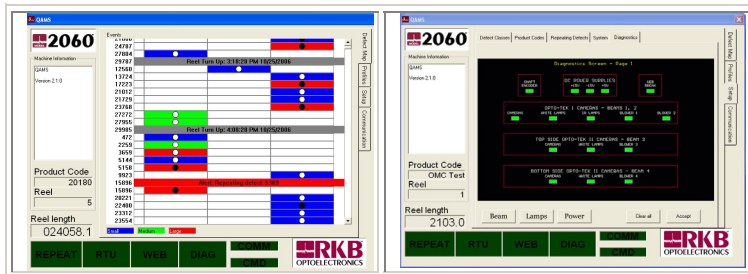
QAMS

2060

Machine Information
QAMS
Version 2.1.0

Events
21000
24787
27884
29787 Reel Turn Up: 3:18:29 PM 10/25/2006
12568
13724
17223
21012
21729
23768
27272
27955
29985 Reel Turn Up: 4:08:28 PM 10/25/2006
472
2259
3659
5144
5158
9923
15896 Alert: Repeating defect: 5163
15896
20221
22480
23312
23554

Small Medium Large

Product Code
20180
Reel
5

Reel length
024058.1

REPEAT RTU WEB DIAG COMM CMD

RKB OPTOELECTRONICS

Defect Map Profiles Setup Communication

QAMS

2060

Machine Information
QAMS
Version 2.1.0

Defect Classes Product Codes Repeating Defects System Diagnostics

Diagnostics Screen - Page 1

SHAFT ENCODER
DC POWER SUPPLIES
+24V +15V +5V
WEB BREAK

OPTO-TEK I CAMERAS - BEAMS 1, 2
CAMERAS WHITE LAMPS IR LAMPS BLOWER 1 BLOWER 2

TOP SIDE OPTO-TEK II CAMERAS - BEAM 3
CAMERAS WHITE LAMPS BLOWER 3

BOTTOM SIDE OPTO-TEK II CAMERAS - BEAM 4
CAMERAS WHITE LAMPS BLOWER 4

Product Code
OMC Test
Reel
1

Reel length
2103.0

Beam Lamps Power Clear all Accept

REPEAT RTU WEB DIAG COMM CMD

RKB OPTOELECTRONICS

Defect Map Profiles Setup Communication